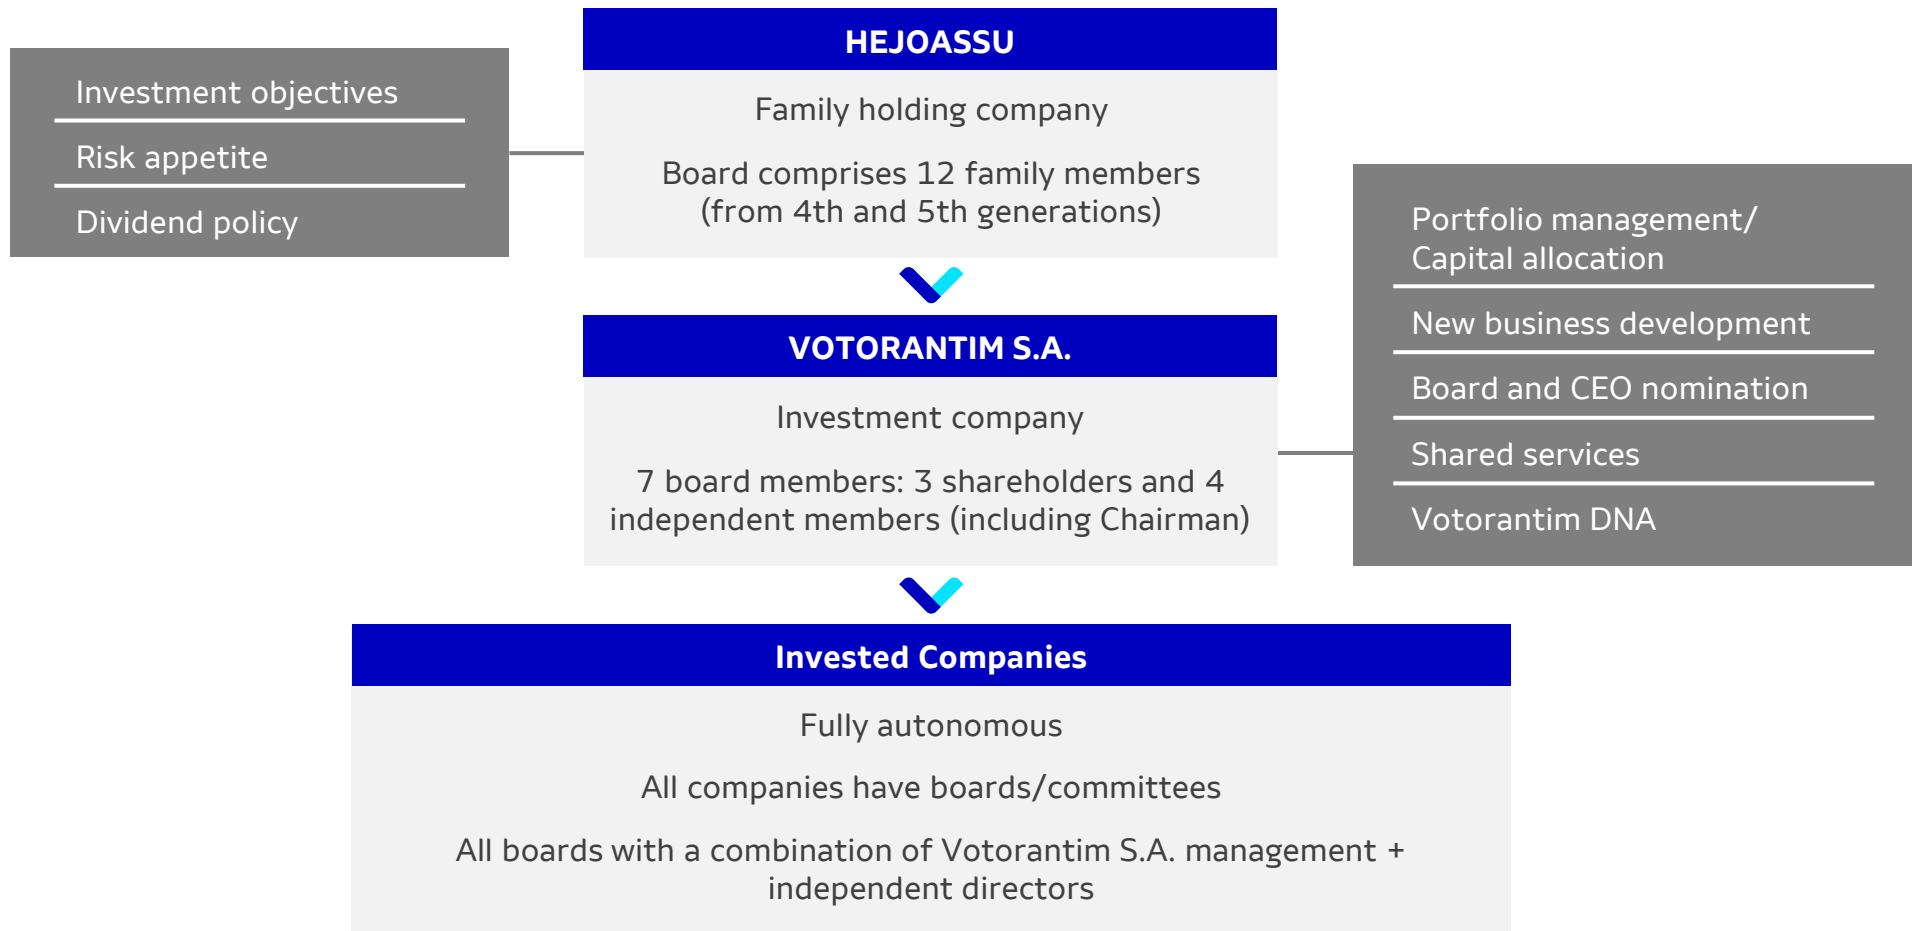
Investment objectives

Risk appetite

Dividend policy

HEJOASSU

Family holding company

Board comprises 12 family members (from 4th and 5th generations)

Portfolio management/ Capital allocation

New business development

Board and CEO nomination

Shared services

Votorantim DNA

VOTORANTIM S.A.

Investment company

7 board members: 3 shareholders and 4 independent members (including Chairman)

Invested Companies

Fully autonomous

All companies have boards/committees

All boards with a combination of Votorantim S.A. management + independent directors